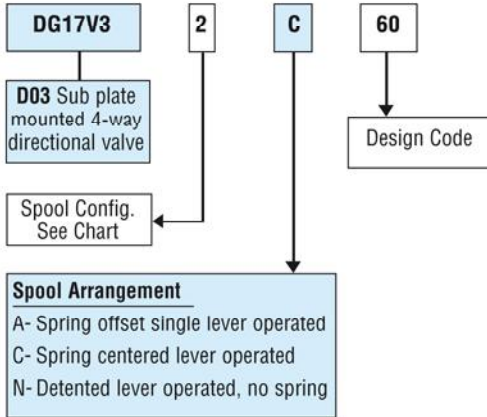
DG17V3

2

C

60

D03 Sub plate mounted 4-way directional valve

Design Code

Spool Config. See Chart

Spool Arrangement
A- Spring offset single lever operated
C- Spring centered lever operated
N- Detented lever operated, no spring